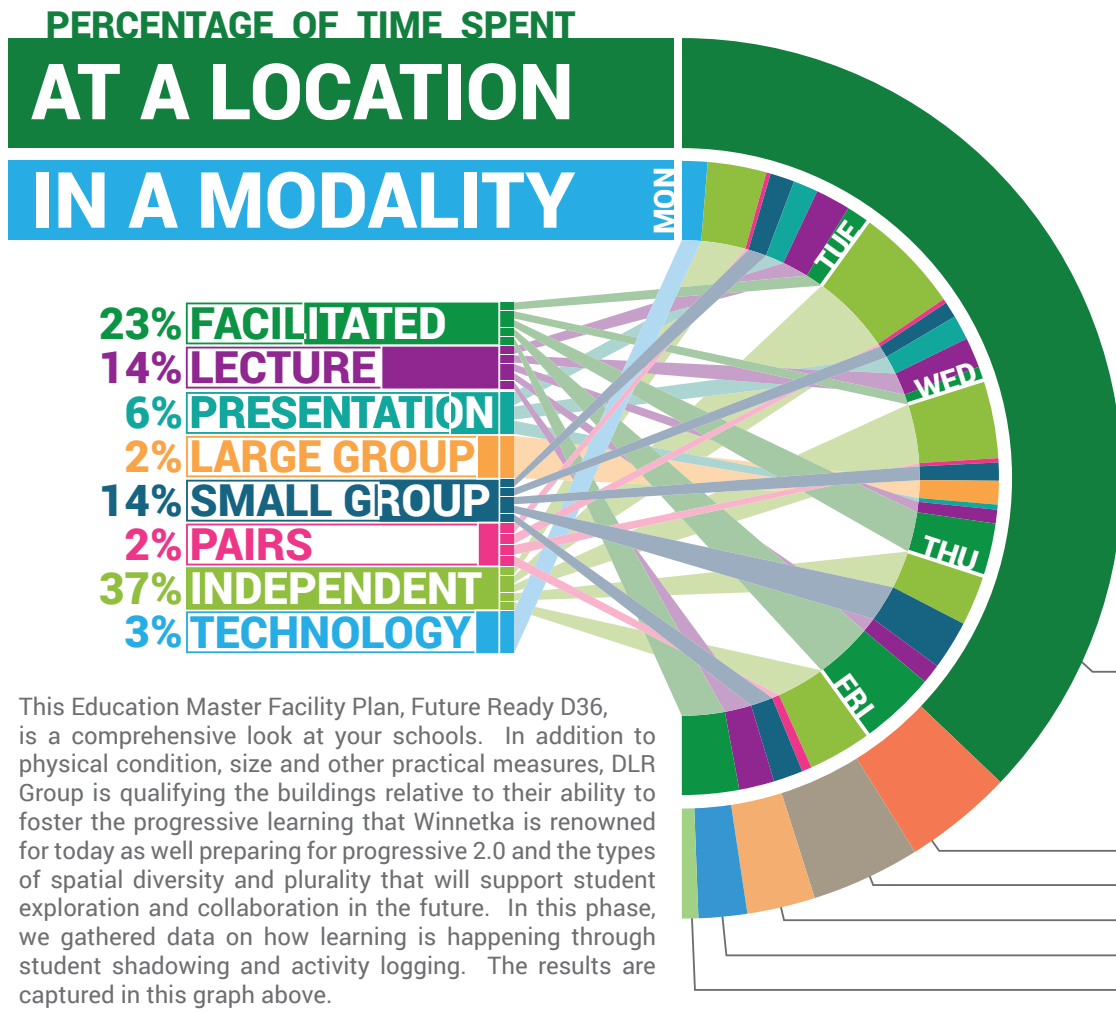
PERCENTAGE OF TIME SPENT

AT A LOCATION

IN A MODALITY

MON

TUE

WED

THU

FRI

23% FACILITATED
14% LECTURE
6% PRESENTATION
2% LARGE GROUP
14% SMALL GROUP
2% PAIRS
37% INDEPENDENT
3% TECHNOLOGY

This Education Master Facility Plan, Future Ready D36, is a comprehensive look at your schools. In addition to physical condition, size and other practical measures, DLR Group is qualifying the buildings relative to their ability to foster the progressive learning that Winnetka is renowned for today as well preparing for progressive 2.0 and the types of spatial diversity and plurality that will support student exploration and collaboration in the future. In this phase, we gathered data on how learning is happening through student shadowing and activity logging. The results are captured in this graph above.